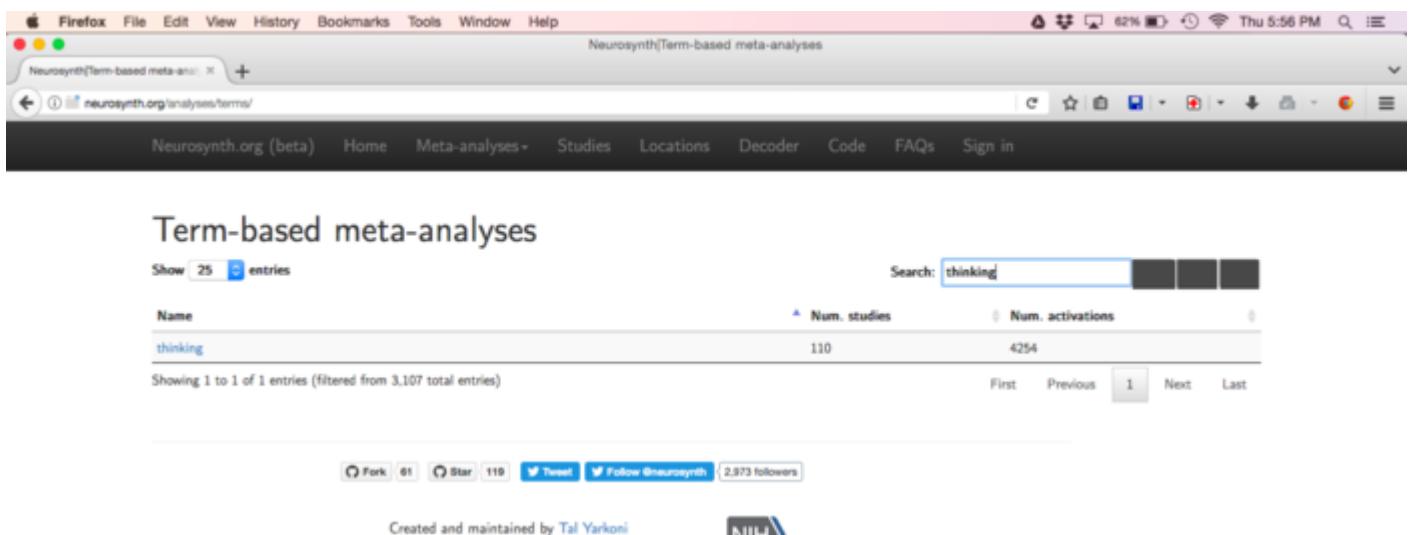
Firefox File Edit View History Bookmarks Tools Window Help
62% Thu 5:56 PM
Neurosynth|Term-based meta-analyses
Neurosynth|Term-based meta-anal ×
neurosynth.org/analyses/terms/

Neurosynth.org (beta) Home Meta-analyses Studies Locations Decoder Code FAQs Sign in

Term-based meta-analyses

Show 25 entries

Search: thinking

| Name | Num. studies | Num. activations |
|---|---|---|
| thinking | 110 | 4254 |

Showing 1 to 1 of 1 entries (filtered from 3,107 total entries)

First Previous 1 Next Last

Fork 61 Star 119 Tweet Follow @neurosynth 2,973 followers

Created and maintained by Tal Yarkoni

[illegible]